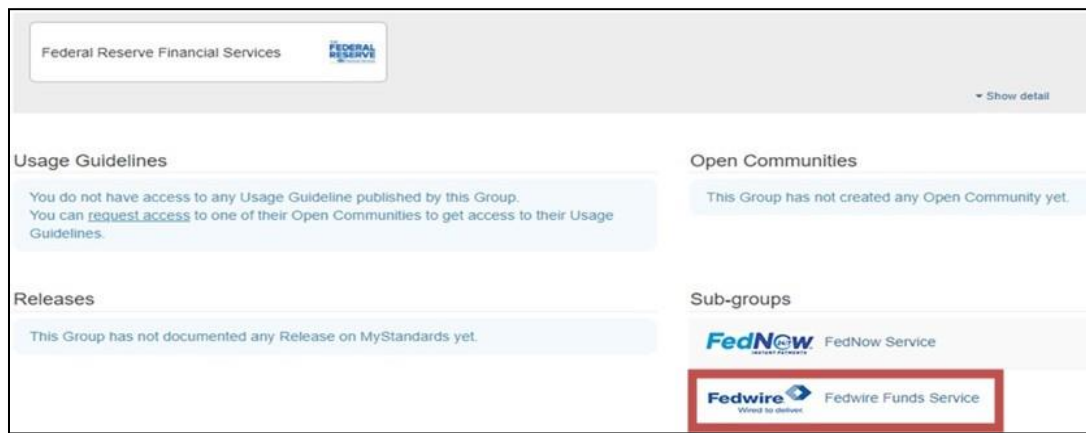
Federal Reserve Financial Services

FEDERAL RESERVE

▾ Show detail

Usage Guidelines

You do not have access to any Usage Guideline published by this Group. You can request access to one of their Open Communities to get access to their Usage Guidelines.

Open Communities

This Group has not created any Open Community yet.

Releases

This Group has not documented any Release on MyStandards yet.

Sub-groups

FedNow INSTANT PAYMENTS FedNow Service

Fedwire Wired to deliver Fedwire Funds Service